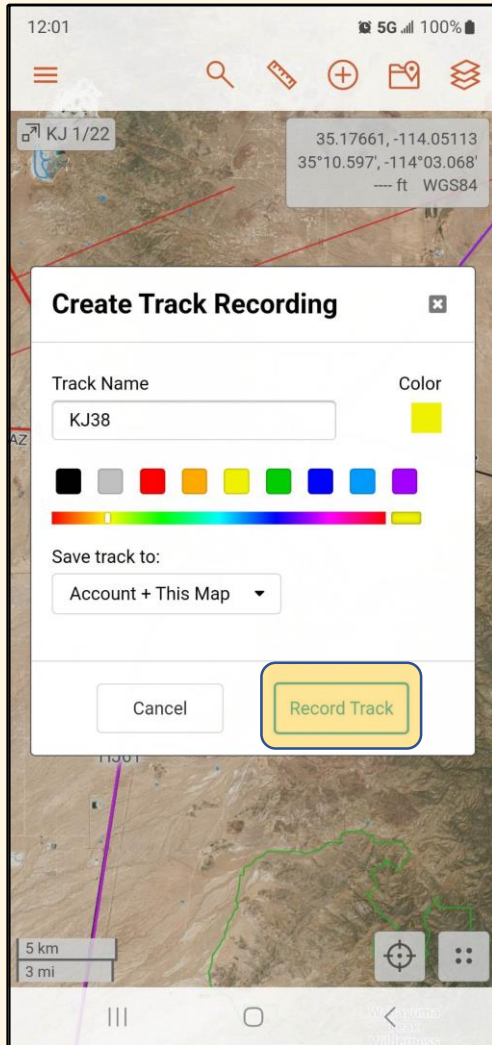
12:01

5G 100%

KJ 1/22

35.17661, -114.05113
35°10.597', -114°03.068'
---- ft WGS84

AZ

Create Track Recording

Track Name

Color

KJ38

Save track to:

Account + This Map

Cancel

Record Track

H361

5 km
3 mi